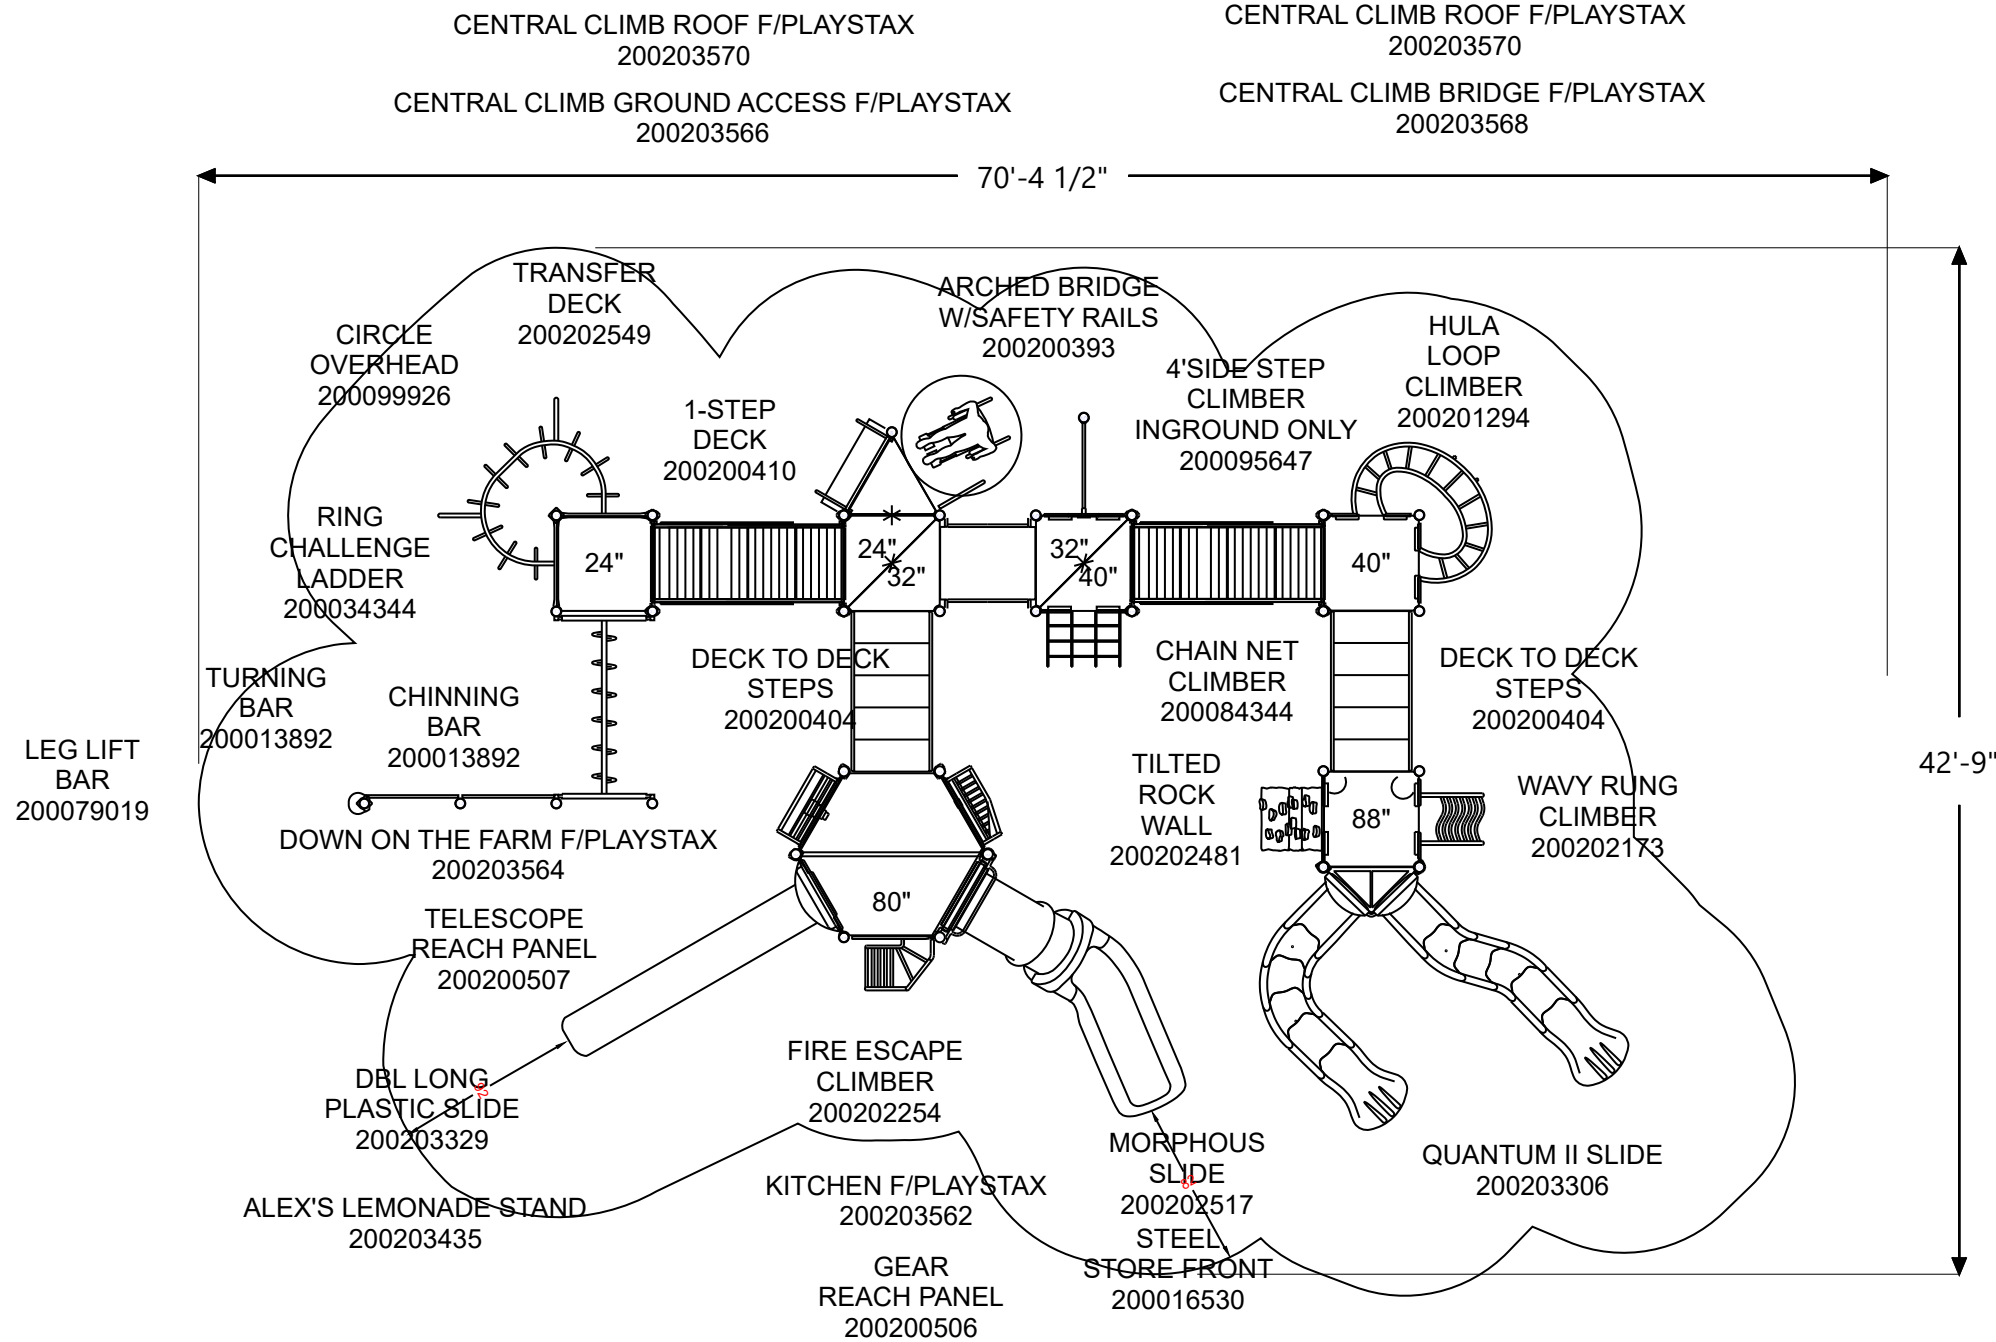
CENTRAL CLIMB ROOF F/PLAYSTAX
200203570

CENTRAL CLIMB GROUND ACCESS F/PLAYSTAX
200203566

CENTRAL CLIMB ROOF F/PLAYSTAX
200203570

CENTRAL CLIMB BRIDGE F/PLAYSTAX
200203568

70'-4 1/2"

TRANSFER DECK
200202549

ARCHED BRIDGE W/SAFETY RAILS
200200393

CIRCLE OVERHEAD
200099926

1-STEP DECK
200200410

4'SIDE STEP CLIMBER INGROUND ONLY
200095647

HULA LOOP CLIMBER
200201294

RING CHALLENGE LADDER
200034344

24"

24"

32"

32"

40"

40"

DECK TO DECK STEPS
200200404

CHAIN NET CLIMBER
200084344

DECK TO DECK STEPS
200200404

TURNING BAR
200013892

CHINNING BAR
200013892

LEG LIFT BAR
200079019

42'-9"

TILTED ROCK WALL
200202481

88"

WAVY RUNG CLIMBER
200202173

DOWN ON THE FARM F/PLAYSTAX
200203564

80"

TELESCOPE REACH PANEL
200200507

FIRE ESCAPE CLIMBER
200202254

DBL LONG PLASTIC SLIDE
200203329

MORPHOUS SLIDE
200202517

QUANTUM II SLIDE
200203306

KITCHEN F/PLAYSTAX
200203562

ALEX'S LEMONADE STAND
200203435

STEEL STORE FRONT
200016530

GEAR REACH PANEL
200200506